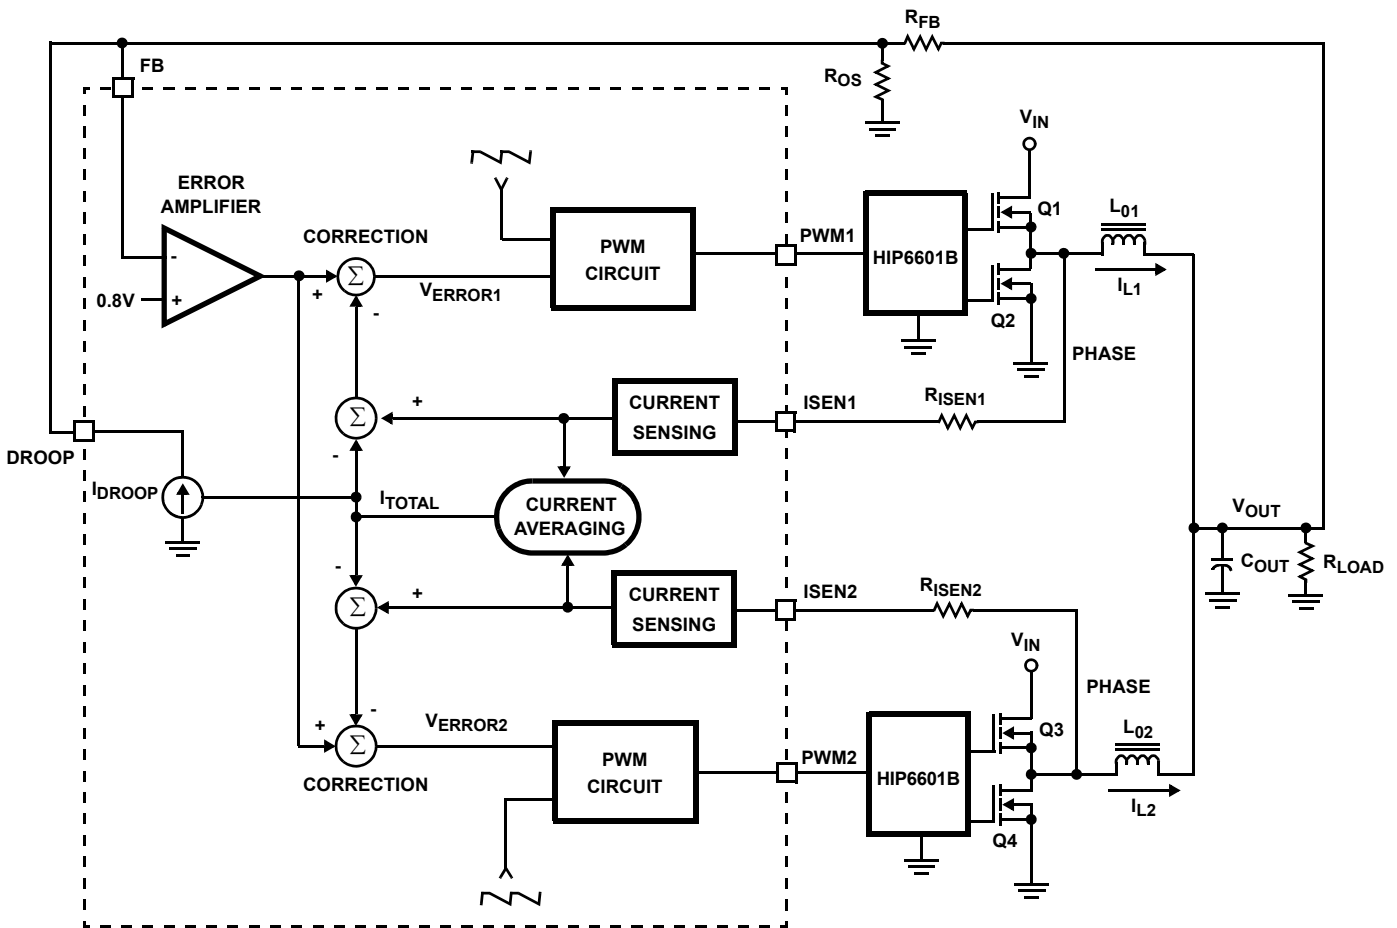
$R_{FB}$
FB
$R_{OS}$
$V_{IN}$
ERROR AMPLIFIER
CORRECTION
PWM CIRCUIT
PWM1
HIP6601B
Q1
$L_{01}$
-
0.8V
+
+
$\Sigma$
$V_{ERROR1}$
-
$I_{L1}$
Q2
PHASE
+
CURRENT SENSING
ISEN1
$R_{ISEN1}$
$\Sigma$
DROOP
$I_{DROOP}$
-
$I_{TOTAL}$
CURRENT AVERAGING
$V_{OUT}$
$C_{OUT}$
$R_{LOAD}$
-
$\Sigma$
+
CURRENT SENSING
ISEN2
$R_{ISEN2}$
$V_{IN}$
PHASE
-
+
$\Sigma$
$V_{ERROR2}$
Q3
$L_{02}$
CORRECTION
PWM CIRCUIT
PWM2
HIP6601B
$I_{L2}$
Q4